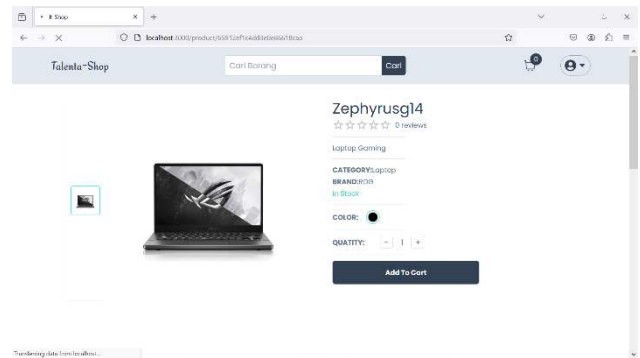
E-Shop

localhost:3000/product/65912ef1c4dd4e0e6b61bcaa

Talenta-Shop

Cari Barang

Cari

0

Zephyrusg14

0 reviews

Laptop Gaming

CATEGORY:Laptop

BRAND:ROG

In Stock

COLOR:

QUATITY:

-

1

+

Add To Cart

Transferring data from localhost...